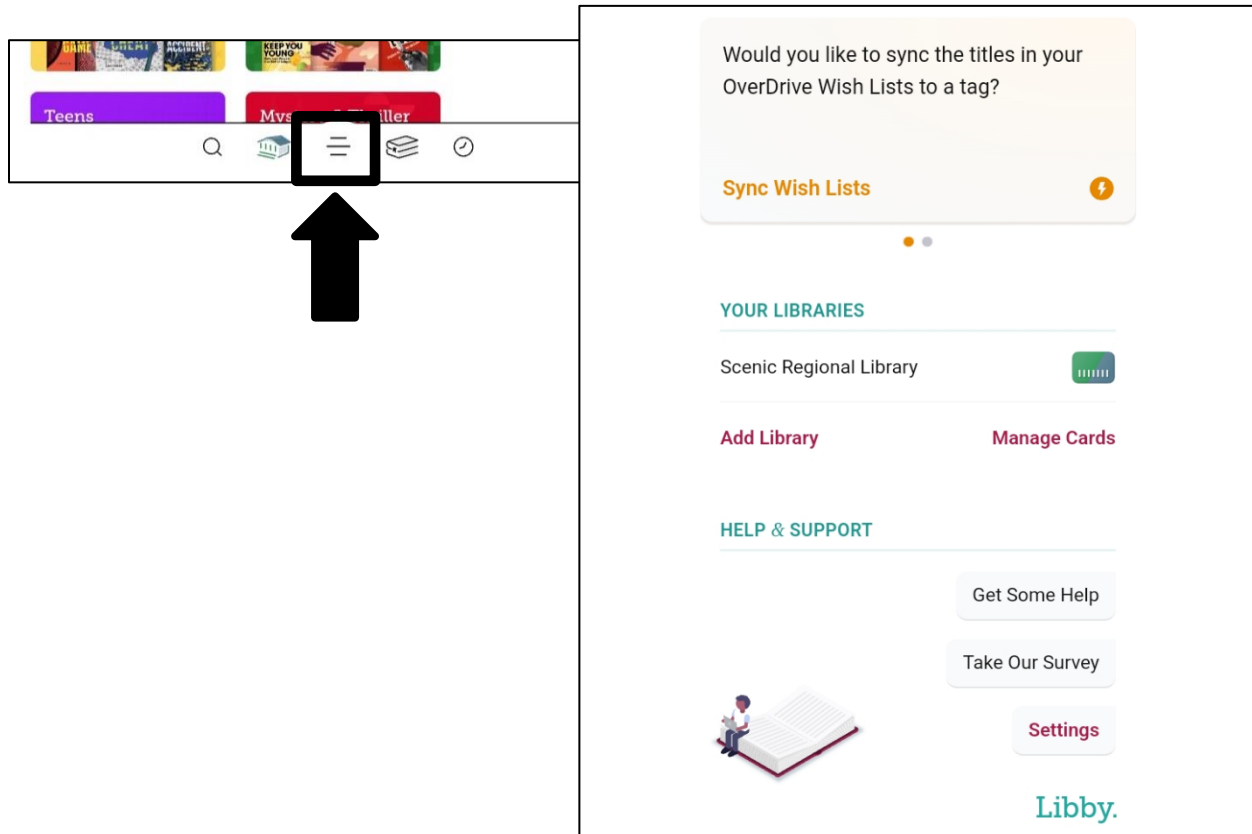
GAME GREAT ACCIDENT KEEP YOU YOUNG

Teens

Mys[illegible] Thriller

Would you like to sync the titles in your OverDrive Wish Lists to a tag?

Sync Wish Lists

YOUR LIBRARIES

Scenic Regional Library

Add Library

Manage Cards

HELP & SUPPORT

Get Some Help

Take Our Survey

Settings

Libby.